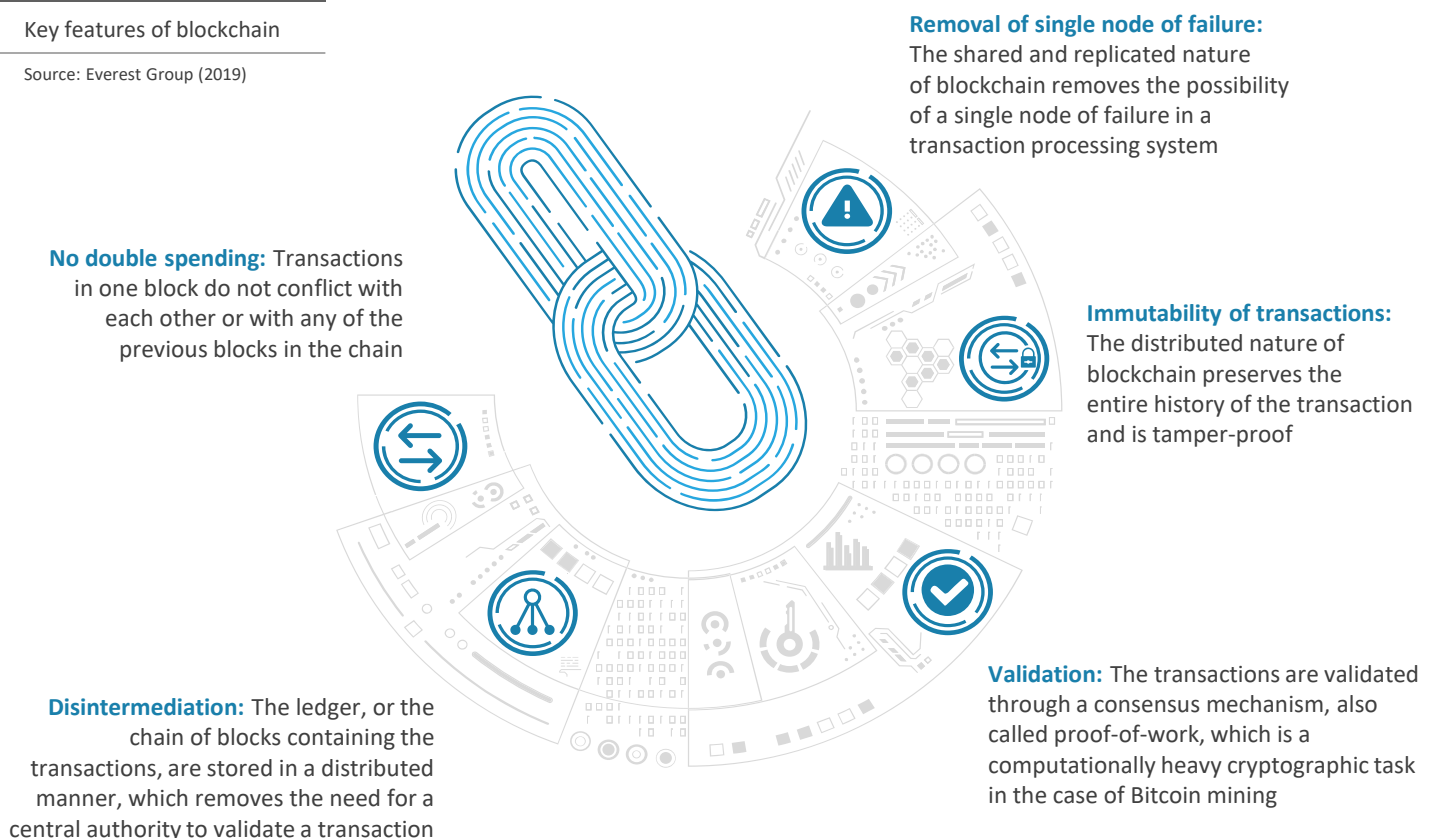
Key features of blockchain

Source: Everest Group (2019)

**Removal of single node of failure:** The shared and replicated nature of blockchain removes the possibility of a single node of failure in a transaction processing system

**No double spending:** Transactions in one block do not conflict with each other or with any of the previous blocks in the chain

**Immutability of transactions:** The distributed nature of blockchain preserves the entire history of the transaction and is tamper-proof

**Validation:** The transactions are validated through a consensus mechanism, also called proof-of-work, which is a computationally heavy cryptographic task in the case of Bitcoin mining

**Disintermediation:** The ledger, or the chain of blocks containing the transactions, are stored in a distributed manner, which removes the need for a central authority to validate a transaction